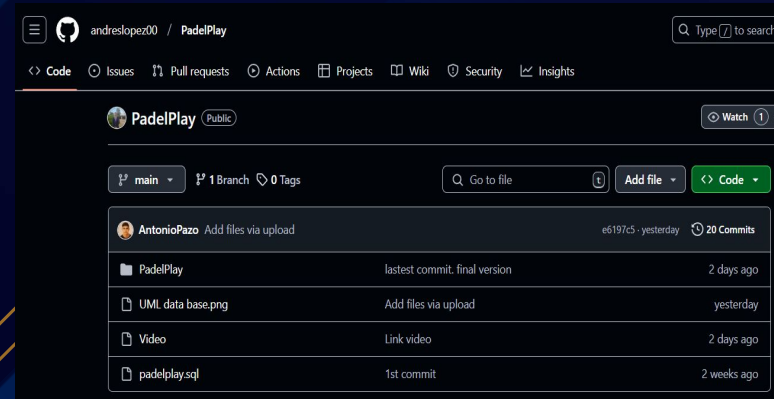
andreslopez00 / PadelPlay

Type / to search

Code Issues Pull requests Actions Projects Wiki Security Insights

PadelPlay Public

Watch 1

main 1 Branch 0 Tags

Go to file t

Add file

Code

AntonioPazo Add files via upload e6197c5 · yesterday 20 Commits

| | | |
|---|---|---|
| PadelPlay | lastest commit. final version | 2 days ago |
| UML data base.png | Add files via upload | yesterday |
| Video | Link video | 2 days ago |
| padelplay.sql | 1st commit | 2 weeks ago |